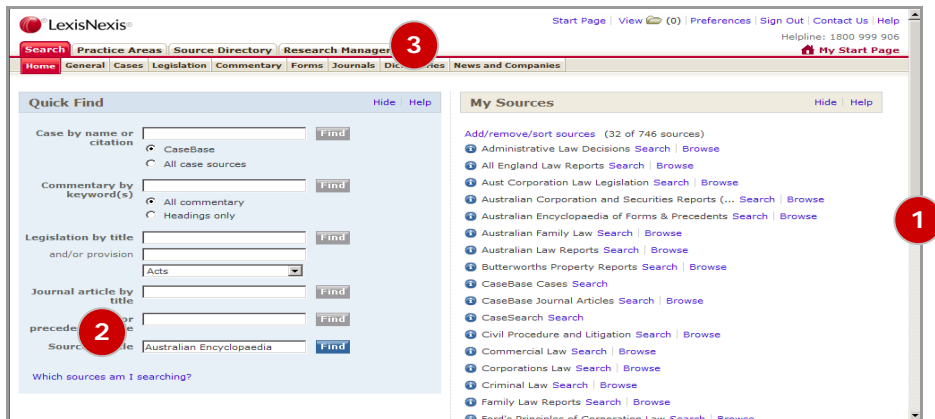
LexisNexis®

Start Page | View (0) | Preferences | Sign Out | Contact Us | Help
Helpline: 1800 999 906
My Start Page

Search | Practice Areas | Source Directory | Research Manager

3

Home | General | Cases | Legislation | Commentary | Forms | Journals | Dic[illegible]ries | News and Companies

Quick Find
Hide | Help

Case by name or citation
Find
CaseBase
All case sources

Commentary by keyword(s)
Find
All commentary
Headings only

Legislation by title
Find
and/or provision
Acts

Journal article by title
Find

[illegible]or precede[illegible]
Find

2

Source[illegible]le
Australian Encyclopaedia
Find

Which sources am I searching?

My Sources
Hide | Help

Add/remove/sort sources (32 of 746 sources)
Administrative Law Decisions Search | Browse
All England Law Reports Search | Browse
Aust Corporation Law Legislation Search | Browse
Australian Corporation and Securities Reports (... Search | Browse
Australian Encyclopaedia of Forms & Precedents Search | Browse
Australian Family Law Search | Browse
Australian Law Reports Search | Browse
Butterworths Property Reports Search | Browse
CaseBase Cases Search
CaseBase Journal Articles Search | Browse
CaseSearch Search
Civil Procedure and Litigation Search | Browse
Commercial Law Search | Browse
Corporations Law Search | Browse
Criminal Law Search | Browse
Family Law Reports Search | Browse
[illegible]

1